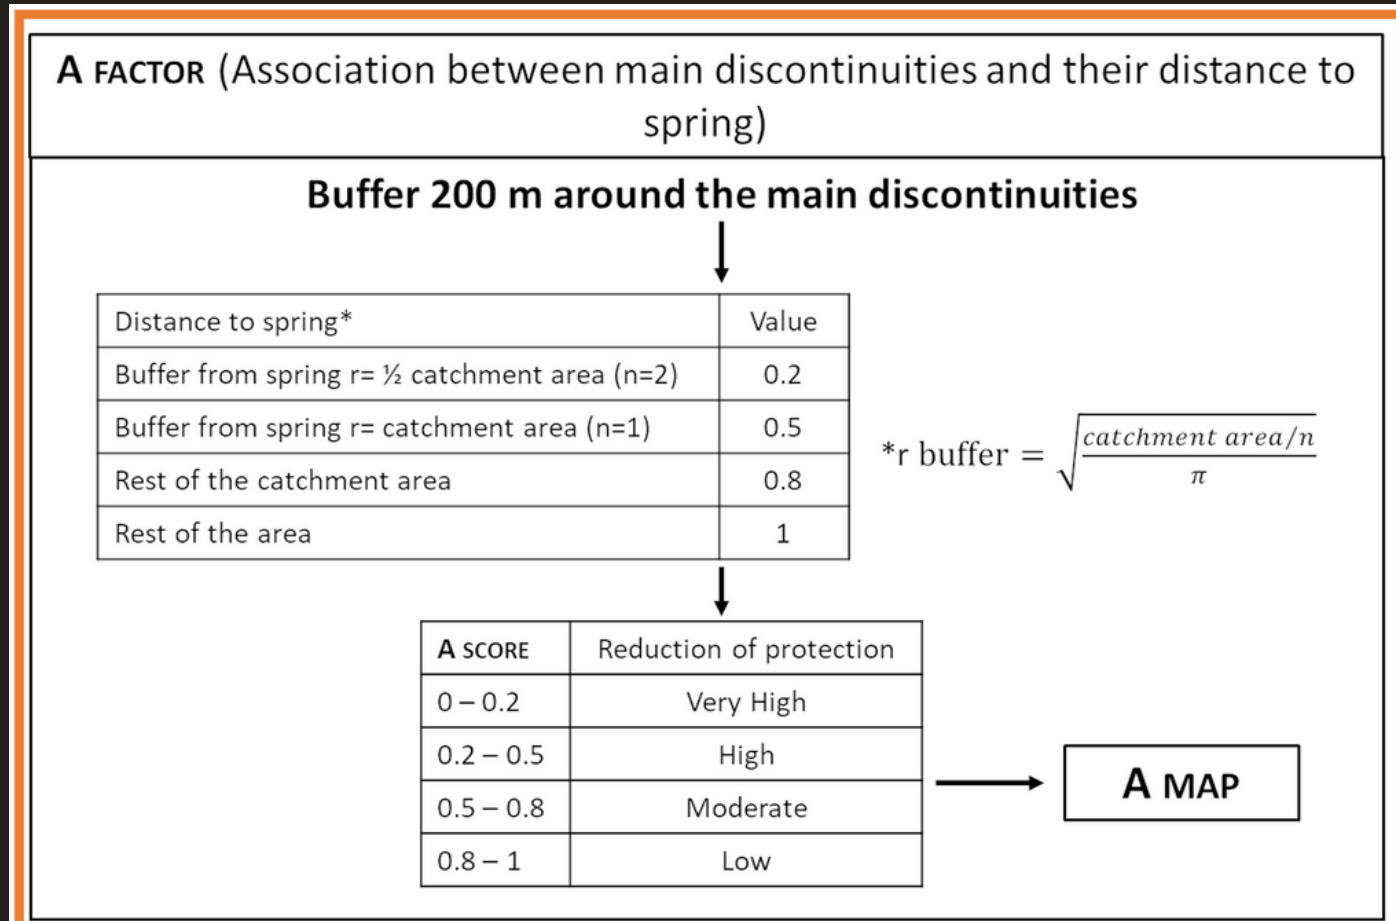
A FACTOR (Association between main discontinuities and their distance to spring)

Buffer 200 m around the main discontinuities

| Distance to spring* | Value |
|---|---|
| Buffer from spring r= ½ catchment area (n=2) | 0.2 |
| Buffer from spring r= catchment area (n=1) | 0.5 |
| Rest of the catchment area | 0.8 |
| Rest of the area | 1 |

*r buffer $= \sqrt{\frac{catchment\ area/n}{\pi}}$

| A SCORE | Reduction of protection |
|---|---|
| 0 – 0.2 | Very High |
| 0.2 – 0.5 | High |
| 0.5 – 0.8 | Moderate |
| 0.8 – 1 | Low |

A MAP